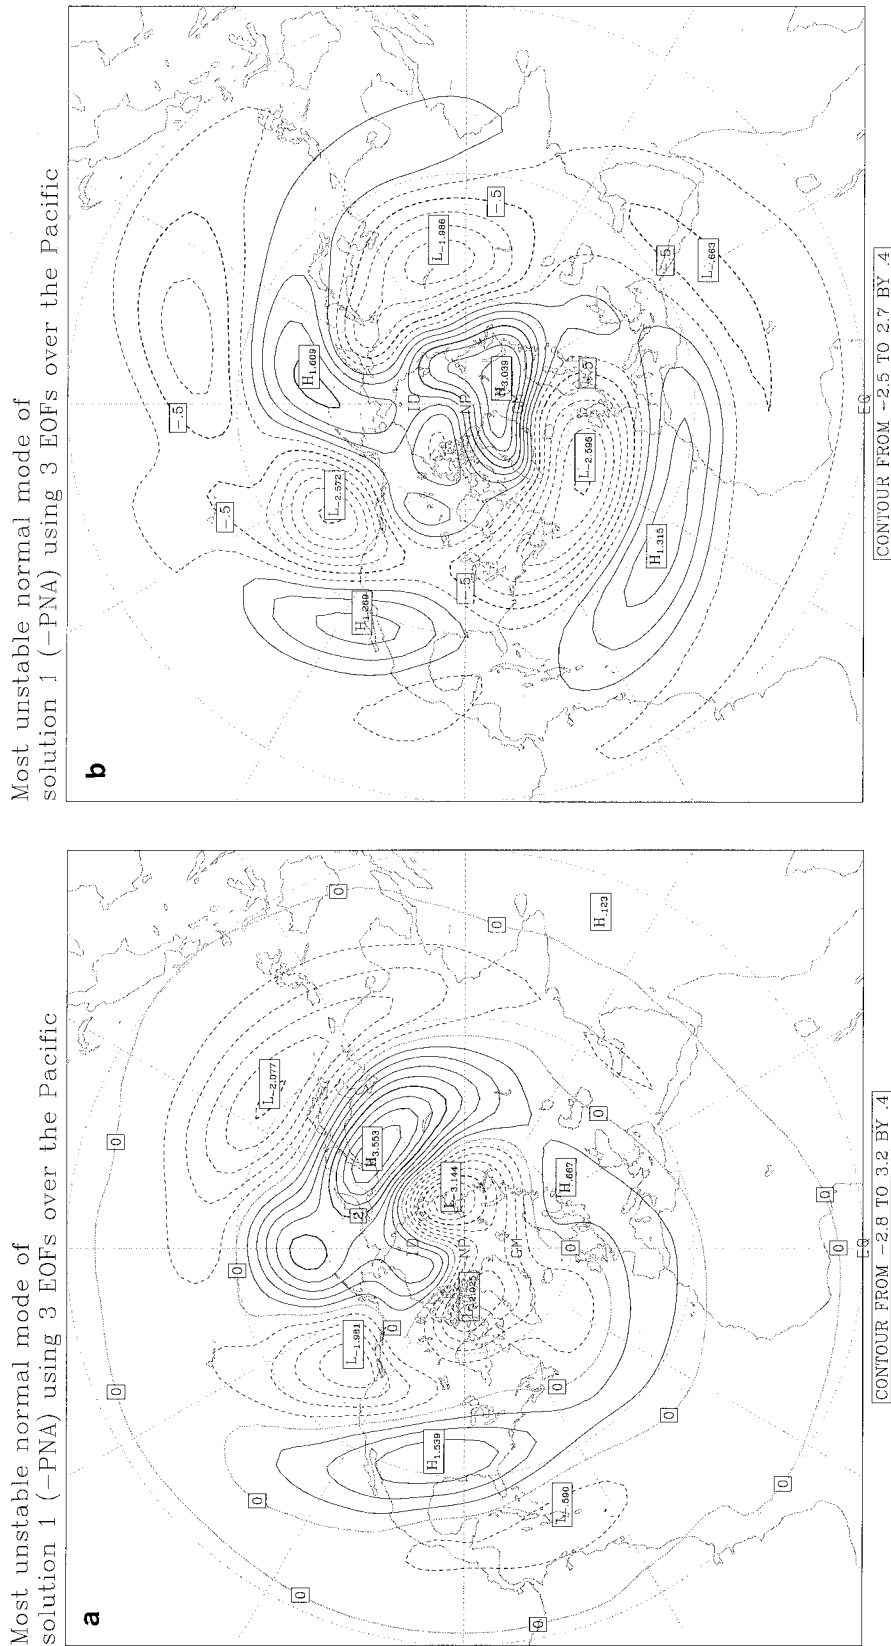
Most unstable normal mode of solution 1 (-PNA) using 3 EOFs over the Pacific

a

$L_{-2.077}$
$H_{3.553}$
$L_{-1.981}$
$H_{1.539}$
$L_{-.590}$
$L_{-3.144}$
$L_{-1.925}$
$H_{.667}$
$H_{.123}$
0
2
NP
GM
EQ

CONTOUR FROM -2.8 TO 3.2 BY .4

Most unstable normal mode of solution 1 (-PNA) using 3 EOFs over the Pacific

b

$L_{-1.986}$
$H_{1.609}$
$L_{-2.572}$
$H_{1.269}$
$H_{3.039}$
$L_{-2.596}$
$H_{1.315}$
$L_{-.663}$
-.5
NP
ID
EQ

CONTOUR FROM -2.5 TO 2.7 BY .4